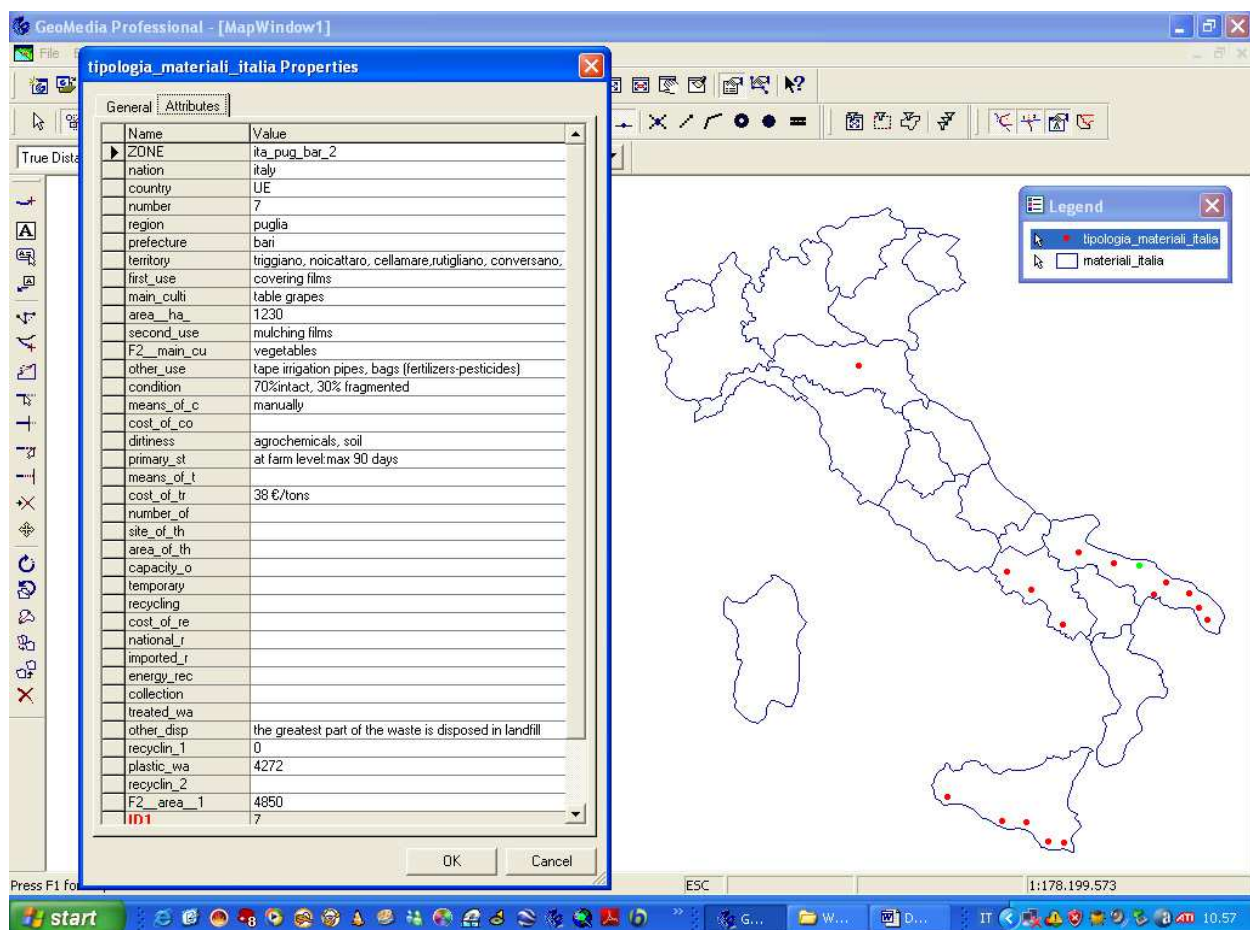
GeoMedia Professional - [MapWindow1]

File

True Dista

tipologia_materiali_italia Properties

General | Attributes

| Name | Value |
|---|---|
| ZONE | ita_pug_bar_2 |
| nation | italy |
| country | UE |
| number | 7 |
| region | puglia |
| prefecture | bari |
| territory | triggiano, noicattaro, cellamare,rutigliano, conversano, |
| first_use | covering films |
| main_culti | table grapes |
| area__ha_ | 1230 |
| second_use | mulching films |
| F2__main_cu | vegetables |
| other_use | tape irrigation pipes, bags (fertilizers-pesticides) |
| condition | 70%intact, 30% fragmented |
| means_of_c | manually |
| cost_of_co | |
| dirtiness | agrochemicals, soil |
| primary_st | at farm level:max 90 days |
| means_of_t | |
| cost_of_tr | 38 €/tons |
| number_of | |
| site_of_th | |
| area_of_th | |
| capacity_o | |
| temporary | |
| recycling | |
| cost_of_re | |
| national_r | |
| imported_r | |
| energy_rec | |
| collection | |
| treated_wa | |
| other_disp | the greatest part of the waste is disposed in landfill |
| recyclin_1 | 0 |
| plastic_wa | 4272 |
| recyclin_2 | |
| F2__area__1 | 4850 |
| ID1 | 7 |

OK Cancel

Legend
tipologia_materiali_italia
materiali_italia

Press F1 fo

ESC

1:178.199.573

start

G... W... D...

IT 10.57